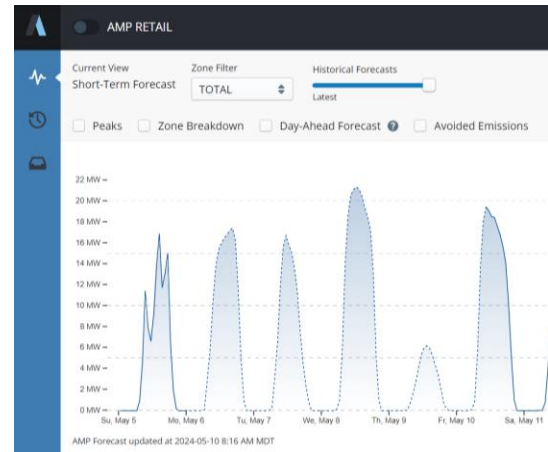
AMP RETAIL

Current View
Short-Term Forecast

Zone Filter
TOTAL

Historical Forecasts
Latest

Peaks
Zone Breakdown
Day-Ahead Forecast
Avoided Emissions

22 MW
20 MW
18 MW
16 MW
14 MW
12 MW
10 MW
8 MW
6 MW
4 MW
2 MW
0 MW

Su, May 5
Mo, May 6
Tu, May 7
We, May 8
Th, May 9
Fr, May 10
Sa, May 11

AMP Forecast updated at 2024-05-10 8:16 AM MDT